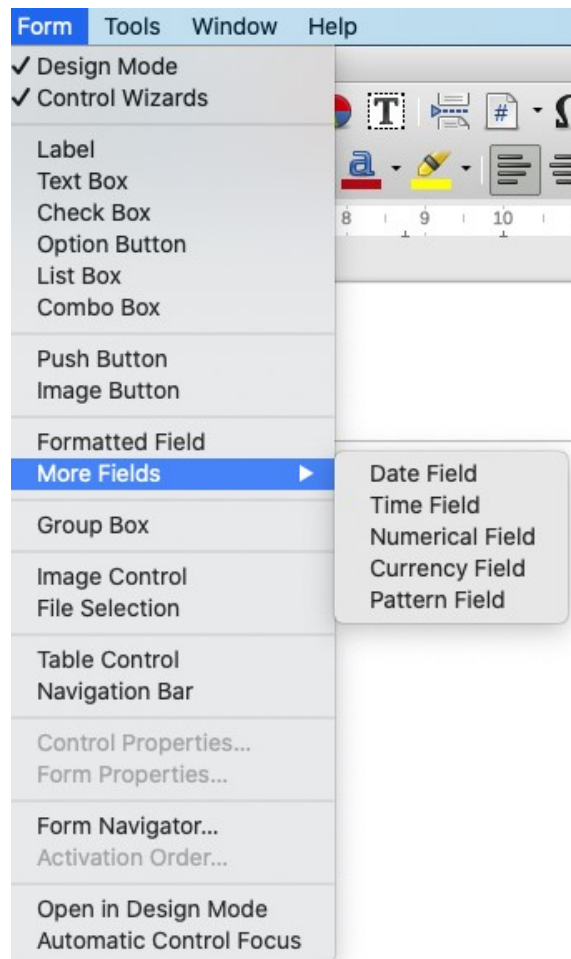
Form Tools Window Help

✓ Design Mode
✓ Control Wizards

Label
Text Box
Check Box
Option Button
List Box
Combo Box

Push Button
Image Button

Formatted Field
More Fields ▶

Date Field
Time Field
Numerical Field
Currency Field
Pattern Field

Group Box

Image Control
File Selection

Table Control
Navigation Bar

Control Properties...
Form Properties...

Form Navigator...
Activation Order...

Open in Design Mode
Automatic Control Focus

8 9 10